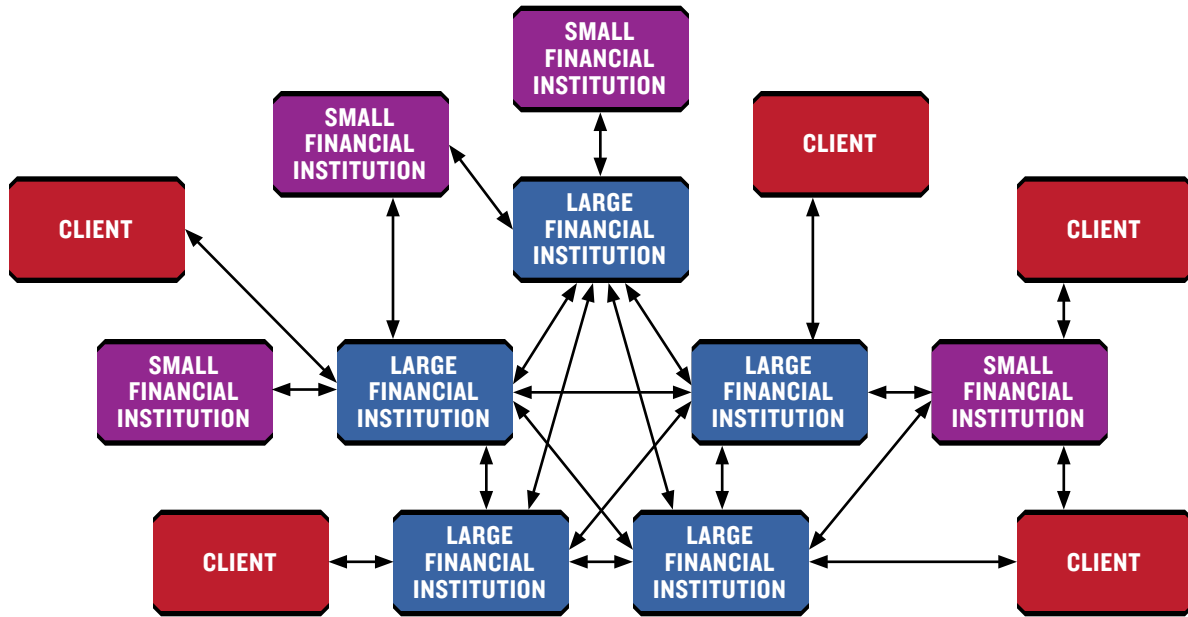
SMALL FINANCIAL INSTITUTION

SMALL FINANCIAL INSTITUTION

CLIENT

LARGE FINANCIAL INSTITUTION

CLIENT

CLIENT

SMALL FINANCIAL INSTITUTION

LARGE FINANCIAL INSTITUTION

LARGE FINANCIAL INSTITUTION

SMALL FINANCIAL INSTITUTION

CLIENT

LARGE FINANCIAL INSTITUTION

LARGE FINANCIAL INSTITUTION

CLIENT